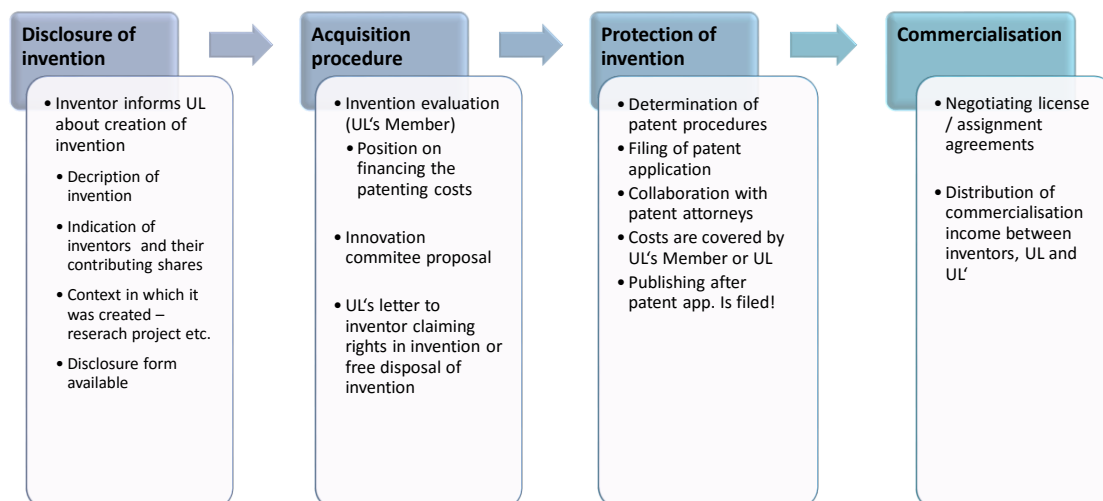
Disclosure of invention

• Inventor informs UL about creation of invention
• Decription of invention
• Indication of inventors and their contributing shares
• Context in which it was created – reserach project etc.
• Disclosure form available

Acquisition procedure

• Invention evaluation (UL's Member)
• Position on financing the patenting costs
• Innovation commitee proposal
• UL's letter to inventor claiming rights in invention or free disposal of invention

Protection of invention

• Determination of patent procedures
• Filing of patent application
• Collaboration with patent attorneys
• Costs are covered by UL's Member or UL
• Publishing after patent app. Is filed!

Commercialisation

• Negotiating license / assignment agreements
• Distribution of commercialisation income between inventors, UL and UL'